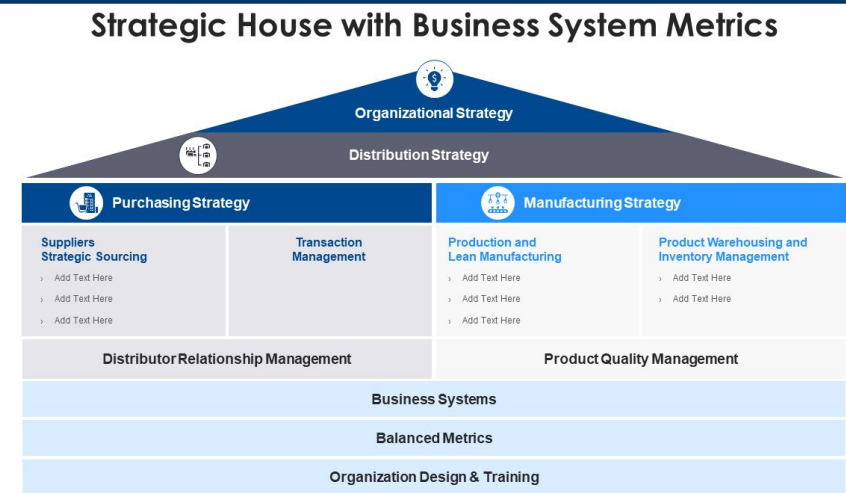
Strategic House with Business System Metrics

Organizational Strategy

Distribution Strategy

Purchasing Strategy

Manufacturing Strategy

Suppliers
Strategic Sourcing

› Add Text Here
› Add Text Here
› Add Text Here

Transaction
Management

Production and
Lean Manufacturing

› Add Text Here
› Add Text Here
› Add Text Here

Product Warehousing and
Inventory Management

› Add Text Here
› Add Text Here

Distributor Relationship Management

Product Quality Management

Business Systems

Balanced Metrics

Organization Design & Training